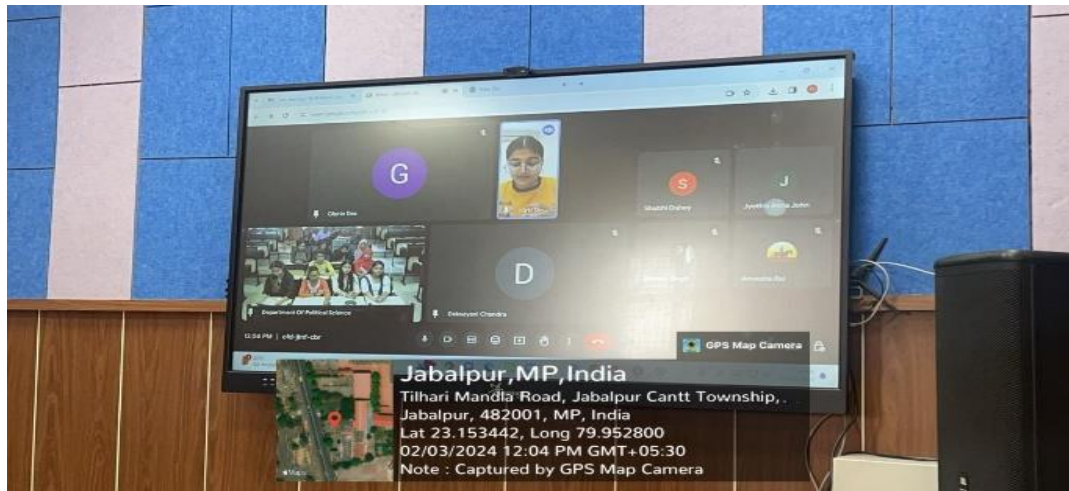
G

S

J

Shubhi Dubey

Jyothis Anna John

Department Of Political Science

D

Debayani Chandra

Anwesha Rai

12:04 PM | c4d-jhrf-cbr

GPS Map Camera

Jabalpur,MP,India
Tilhari Mandla Road, Jabalpur Cantt Township,.
Jabalpur, 482001, MP, India
Lat 23.153442, Long 79.952800
02/03/2024 12:04 PM GMT+05:30
Note : Captured by GPS Map Camera